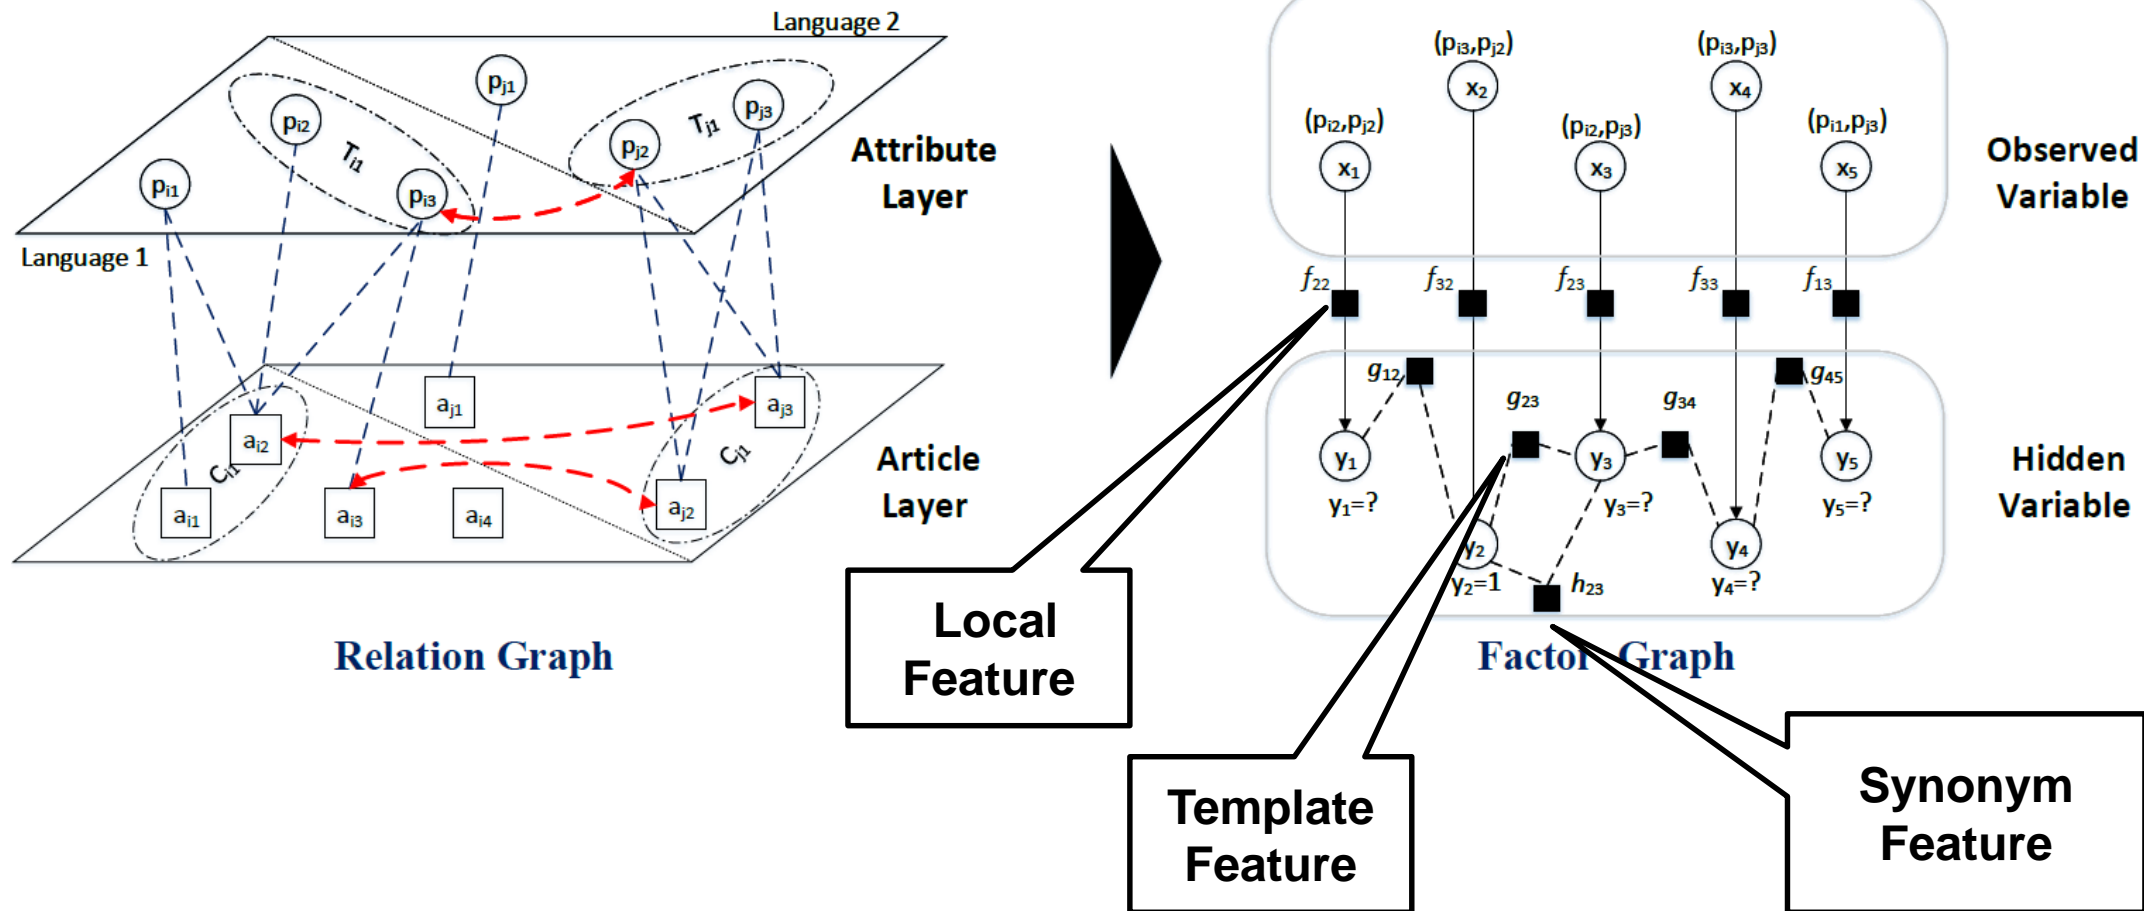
Language 2

$p_{j1}$
$p_{i2}$
$T_{i1}$
$T_{j1}$
$p_{j3}$
$p_{j2}$
$p_{i1}$
$p_{i3}$

Attribute Layer

Language 1

$a_{j1}$
$a_{j3}$
$a_{i2}$
$C_{i1}$
$C_{j1}$
$a_{i1}$
$a_{i3}$
$a_{i4}$
$a_{j2}$

Article Layer

Relation Graph

$(p_{i3},p_{j2})$
$(p_{i3},p_{j3})$
$x_2$
$x_4$
$(p_{i2},p_{j2})$
$(p_{i2},p_{j3})$
$(p_{i1},p_{j3})$
$x_1$
$x_3$
$x_5$

Observed Variable

$f_{22}$
$f_{32}$
$f_{23}$
$f_{33}$
$f_{13}$

$g_{12}$
$g_{45}$
$g_{23}$
$g_{34}$

$y_1$
$y_3$
$y_5$
$y_1$=?
$y_3$=?
$y_5$=?
$y_2$
$y_4$
$y_2$=1
$h_{23}$
$y_4$=?

Hidden Variable

Local Feature

Factor Graph

Template Feature

Synonym Feature